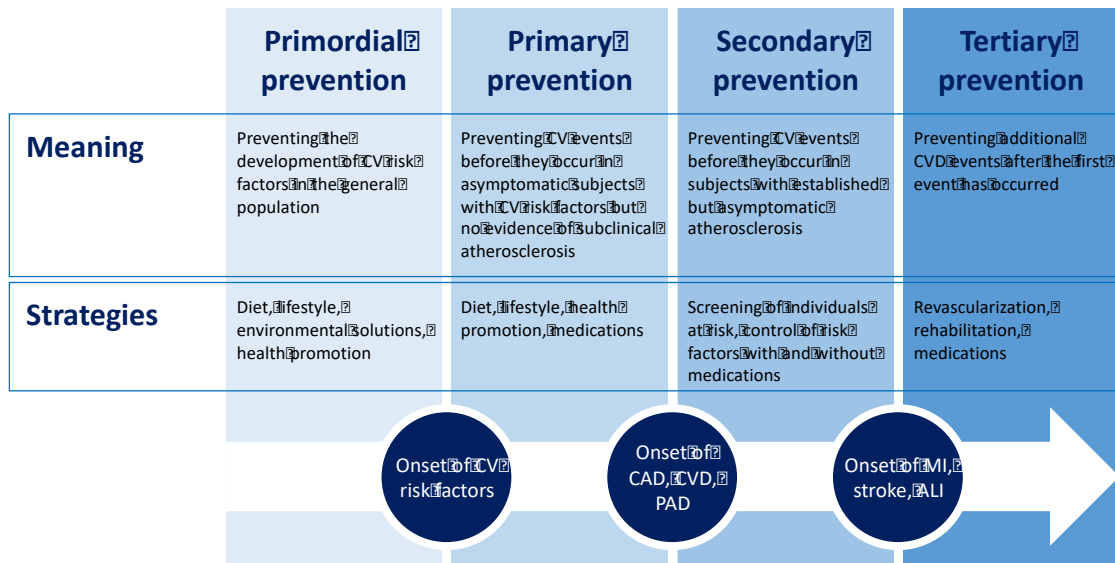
| | Primordial prevention | Primary prevention | Secondary prevention | Tertiary prevention |
|---|---|---|---|---|
| Meaning | Preventing the development of CV risk factors in the general population | Preventing CV events before they occur in asymptomatic subjects with CV risk factors but no evidence of subclinical atherosclerosis | Preventing CV events before they occur in subjects with established but asymptomatic atherosclerosis | Preventing additional CVD events after the first event has occurred |
| Strategies | Diet, lifestyle, environmental solutions, health promotion | Diet, lifestyle, health promotion, medications | Screening of individuals at risk, control of risk factors with and without medications | Revascularization, rehabilitation, medications |

Onset of CV risk factors

Onset of CAD, CVD, PAD

Onset of MI, stroke, ALI